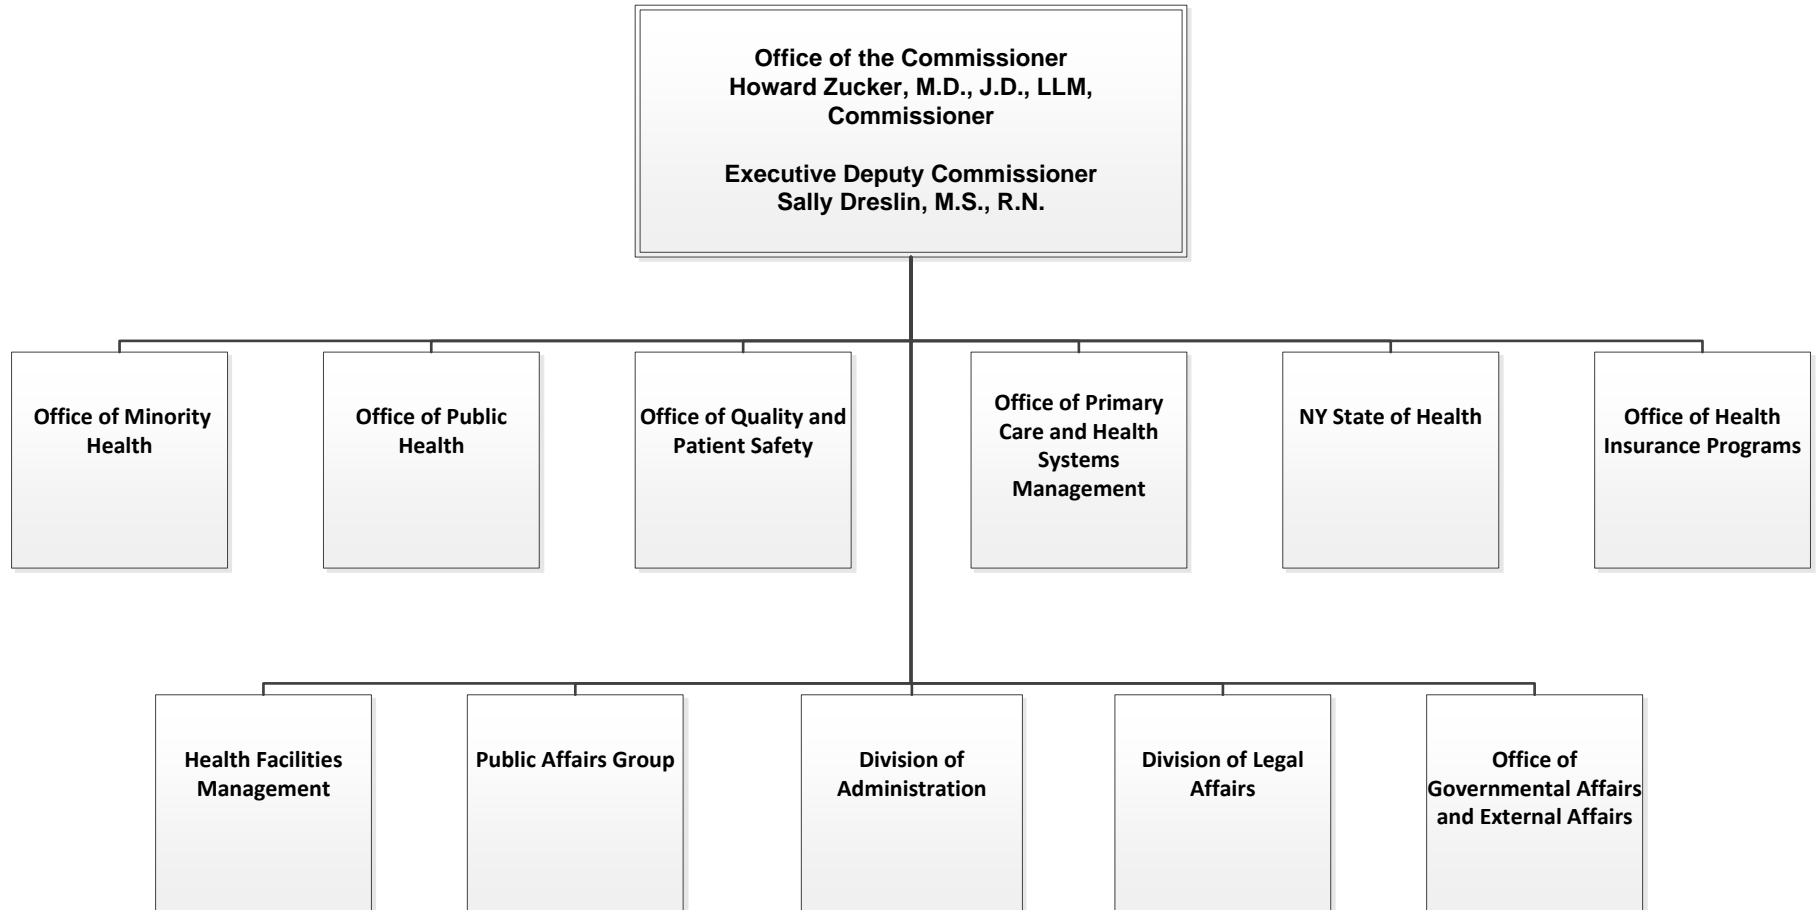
Office of the Commissioner
Howard Zucker, M.D., J.D., LLM, Commissioner

Executive Deputy Commissioner
Sally Dreslin, M.S., R.N.

Office of Minority Health

Office of Public Health

Office of Quality and Patient Safety

Office of Primary Care and Health Systems Management

NY State of Health

Office of Health Insurance Programs

Health Facilities Management

Public Affairs Group

Division of Administration

Division of Legal Affairs

Office of Governmental Affairs and External Affairs